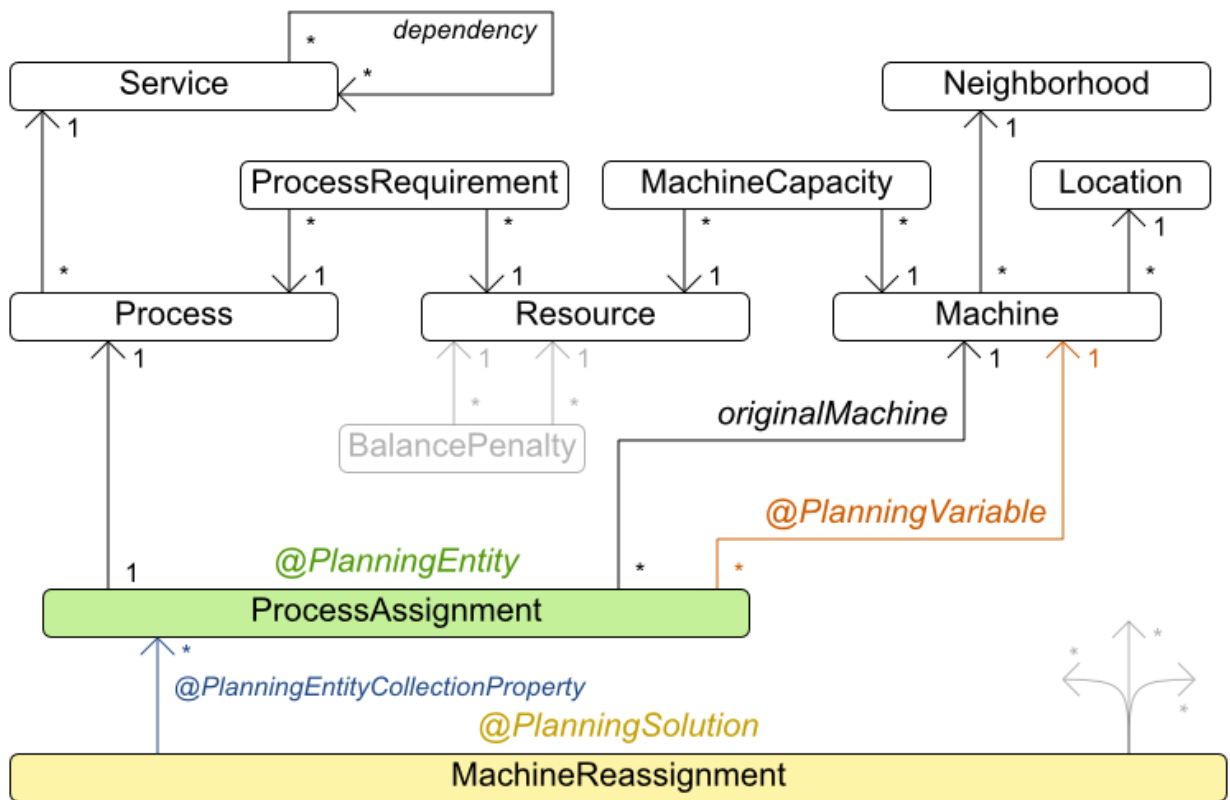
*
dependency
*
Service
1
Neighborhood
1
ProcessRequirement
MachineCapacity
Location
*
*
*
*
1
*
1
1
1
*
*
Process
Resource
Machine
1
1
1
1
1
*
*
BalancePenalty
originalMachine
@PlanningVariable
@PlanningEntity
1
*
*
ProcessAssignment
*
*
*
@PlanningEntityCollectionProperty
*
@PlanningSolution
MachineReassignment